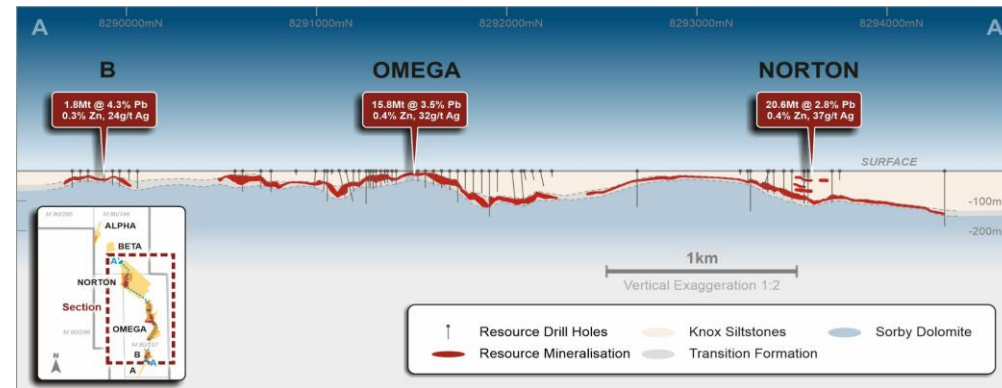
A

8290000mN

8291000mN

8292000mN

8293000mN

8294000mN

A

B

OMEGA

NORTON

1.8Mt @ 4.3% Pb
0.3% Zn, 24g/t Ag

15.8Mt @ 3.5% Pb
0.4% Zn, 32g/t Ag

20.6Mt @ 2.8% Pb
0.4% Zn, 37g/t Ag

SURFACE

-100m

-200m

M 80/286

M 80/106

ALPHA

BETA

NORTON

Section

OMEGA

M 80/286

M 80/287

B

A

N

1km

Vertical Exaggeration 1:2

Resource Drill Holes

Resource Mineralisation

Knox Siltstones

Transition Formation

Sorby Dolomite